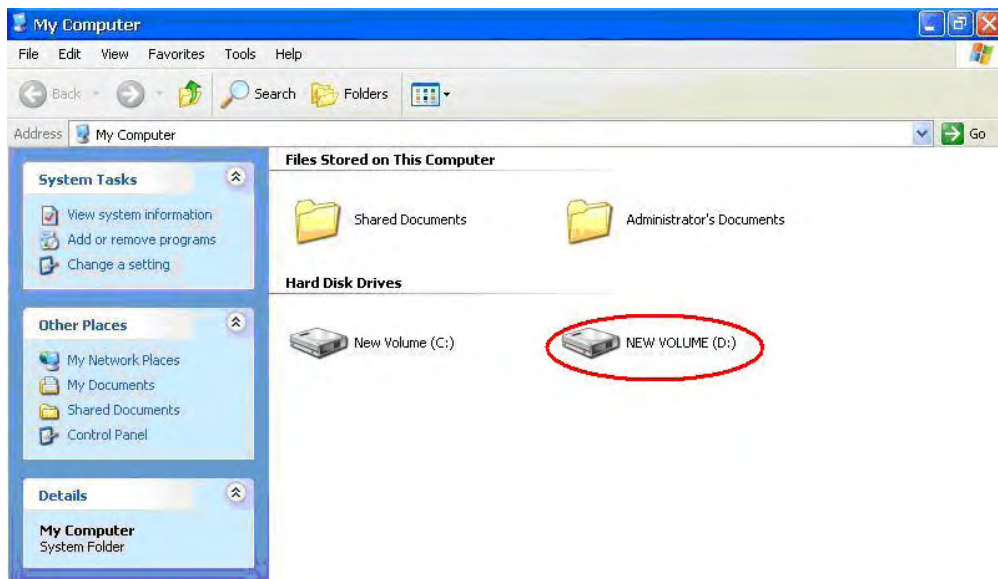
My Computer

File Edit View Favorites Tools Help

Back Search Folders

Address My Computer Go

System Tasks

View system information
Add or remove programs
Change a setting

Other Places

My Network Places
My Documents
Shared Documents
Control Panel

Details

My Computer
System Folder

Files Stored on This Computer

Shared Documents

Administrator's Documents

Hard Disk Drives

New Volume (C:)

NEW VOLUME (D:)